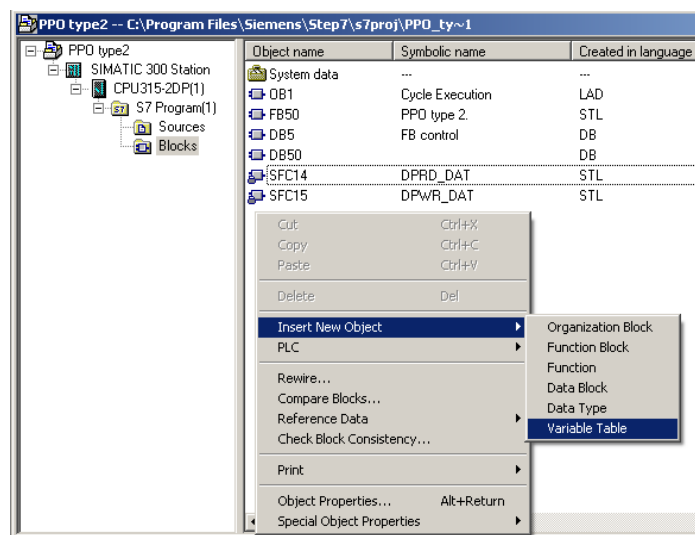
PPO type2 -- C:\Program Files\Siemens\Step7\s7proj\PPO_ty~1

PPO type2
SIMATIC 300 Station
CPU315-2DP(1)
S7 Program(1)
Sources
Blocks

| Object name | Symbolic name | Created in language |
|---|---|---|
| System data | --- | --- |
| OB1 | Cycle Execution | LAD |
| FB50 | PPO type 2. | STL |
| DB5 | FB control | DB |
| DB50 | | DB |
| SFC14 | DPRD_DAT | STL |
| SFC15 | DPWR_DAT | STL |

Cut Ctrl+X
Copy Ctrl+C
Paste Ctrl+V
Delete Del
Insert New Object
PLC
Rewire...
Compare Blocks...
Reference Data
Check Block Consistency...
Print
Object Properties... Alt+Return
Special Object Properties

Organization Block
Function Block
Function
Data Block
Data Type
Variable Table